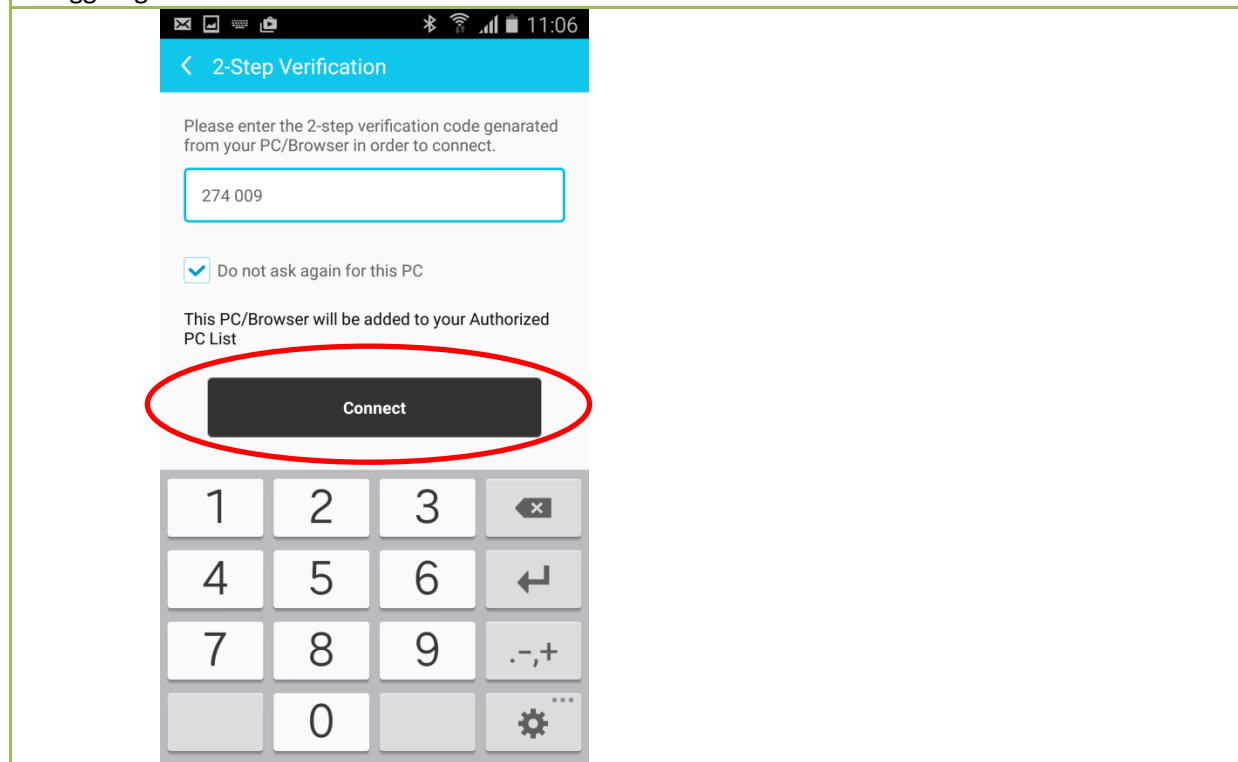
11:06

2-Step Verification

Please enter the 2-step verification code genarated from your PC/Browser in order to connect.

274 009

Do not ask again for this PC

This PC/Browser will be added to your Authorized PC List

Connect

1 2 3
4 5 6
7 8 9 .-,+
0